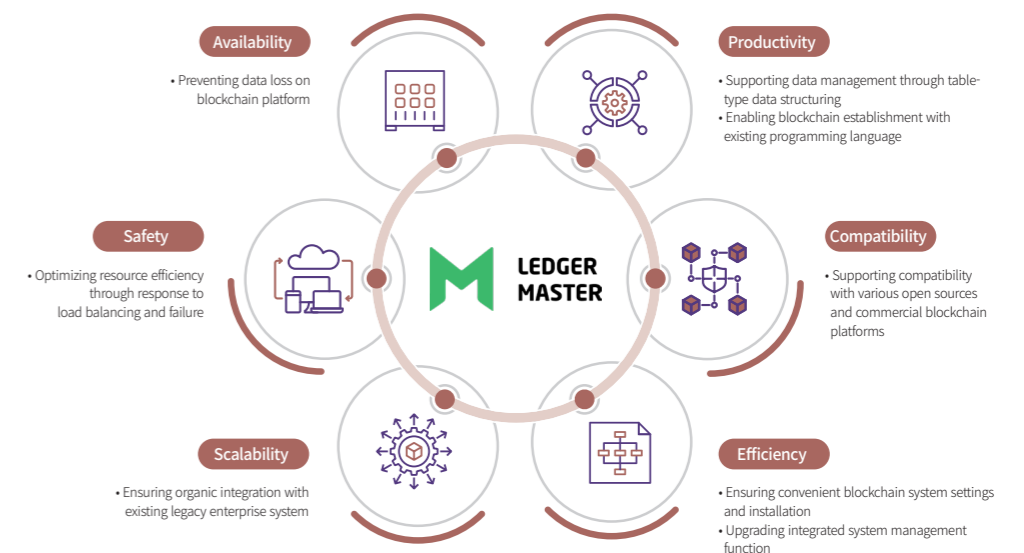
Availability

• Preventing data loss on blockchain platform

Productivity

• Supporting data management through table-type data structuring
• Enabling blockchain establishment with existing programming language

Safety

• Optimizing resource efficiency through response to load balancing and failure

LEDGER MASTER

Compatibility

• Supporting compatibility with various open sources and commercial blockchain platforms

Scalability

• Ensuring organic integration with existing legacy enterprise system

Efficiency

• Ensuring convenient blockchain system settings and installation
• Upgrading integrated system management function